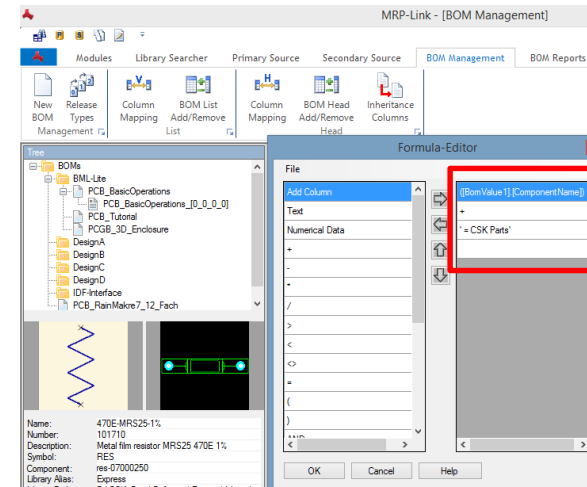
MRP-Link - [BOM Management]

Modules | Library Searcher | Primary Source | Secondary Source | BOM Management | BOM Reports

New BOM | Release Types | Management

Column Mapping | BOM List Add/Remove | List

Column Mapping | BOM Head Add/Remove | Inheritance Columns | Head

Tree

BOMs
BML-Lite
PCB_BasicOperations
PCB_BasicOperations_[0_0_0_0]
PCB_Tutorial
PCGB_3D_Enclosure
DesignA
DesignB
DesignC
DesignD
IDF-Interface
PCB_RainMakre7_12_Fach

Name: 470E-MRS25-1%
Number: 101710
Description: Metal film resistor MRS25 470E 1%
Symbol: RES
Component: res-07000250
Library Alias: Express

Formula-Editor

File

Add Column
Text
Numerical Data
+
-
*
/
>
<
<>
=
(
)
AND

[[BomValue1].[ComponentName]]
+
' = CSK Parts'

OK | Cancel | Help